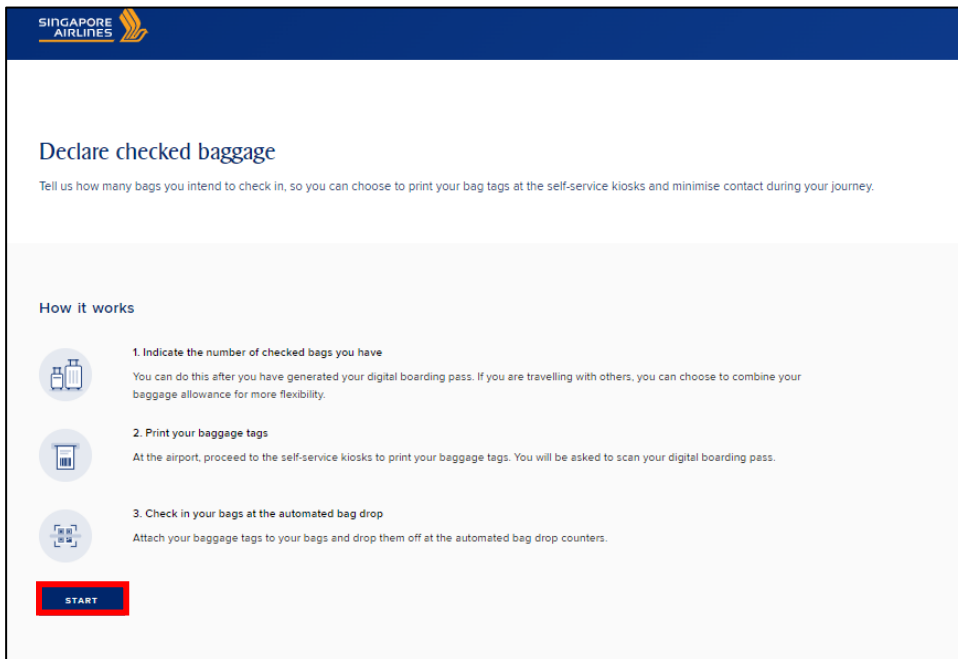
SINGAPORE AIRLINES

Declare checked baggage

Tell us how many bags you intend to check in, so you can choose to print your bag tags at the self-service kiosks and minimise contact during your journey.

How it works

1. Indicate the number of checked bags you have

You can do this after you have generated your digital boarding pass. If you are travelling with others, you can choose to combine your baggage allowance for more flexibility.

2. Print your baggage tags

At the airport, proceed to the self-service kiosks to print your baggage tags. You will be asked to scan your digital boarding pass.

3. Check in your bags at the automated bag drop

Attach your baggage tags to your bags and drop them off at the automated bag drop counters.

START